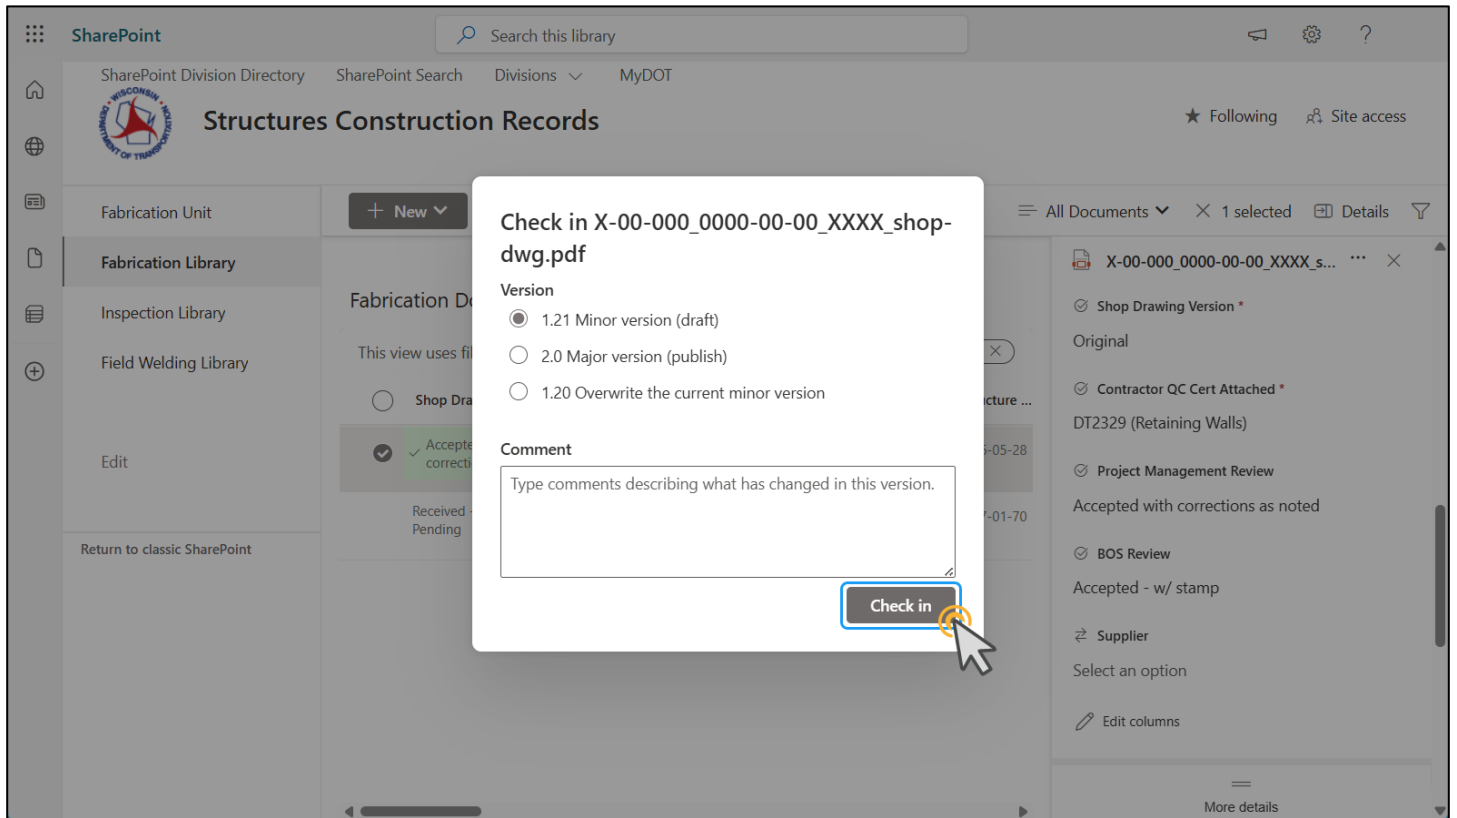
SharePoint

Search this library

SharePoint Division Directory SharePoint Search Divisions MyDOT

WISCONSIN DEPARTMENT OF TRANSPORTATION

Structures Construction Records

Following Site access

Fabrication Unit

Fabrication Library

Inspection Library

Field Welding Library

Edit

Return to classic SharePoint

New

Fabrication D

This view uses fi

Shop Dra

Accepte correcti

Received Pending

All Documents 1 selected Details

cture ...

-05-28

-01-70

Check in X-00-000_0000-00-00_XXXX_shop-dwg.pdf

Version

1.21 Minor version (draft)

2.0 Major version (publish)

1.20 Overwrite the current minor version

Comment

Type comments describing what has changed in this version.

Check in

X-00-000_0000-00-00_XXXX_s...

Shop Drawing Version *

Original

Contractor QC Cert Attached *

DT2329 (Retaining Walls)

Project Management Review

Accepted with corrections as noted

BOS Review

Accepted - w/ stamp

Supplier

Select an option

Edit columns

More details